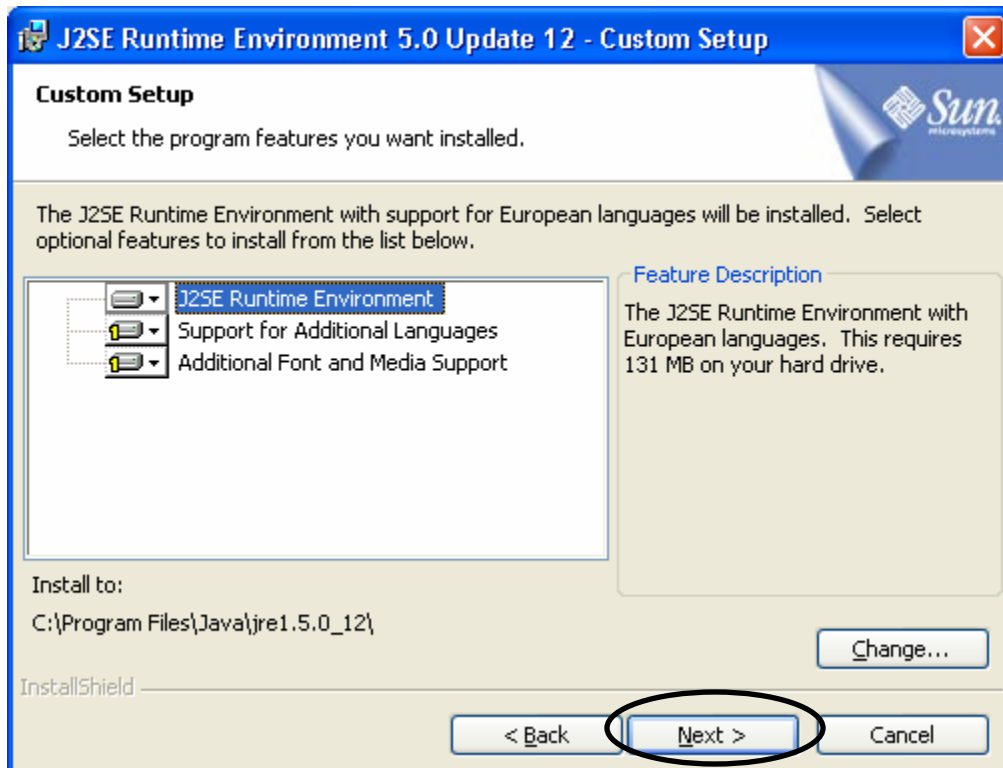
J2SE Runtime Environment 5.0 Update 12 - Custom Setup

Custom Setup

Select the program features you want installed.

Sun microsystems

The J2SE Runtime Environment with support for European languages will be installed. Select optional features to install from the list below.

J2SE Runtime Environment
Support for Additional Languages
Additional Font and Media Support

Feature Description

The J2SE Runtime Environment with European languages. This requires 131 MB on your hard drive.

Install to:

C:\Program Files\Java\jre1.5.0_12\

Change...

InstallShield

< Back

Next >

Cancel